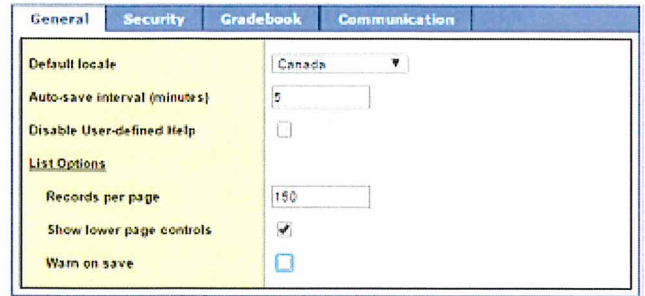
General | Security | Gradebook | Communication

| | |
|---|---|
| Default locale | Canada ▼ |
| Auto-save interval (minutes) | 5 |
| Disable User-defined Help | |
| List Options | |
| Records per page | 150 |
| Show lower page controls | ✓ |
| Warn on save | |